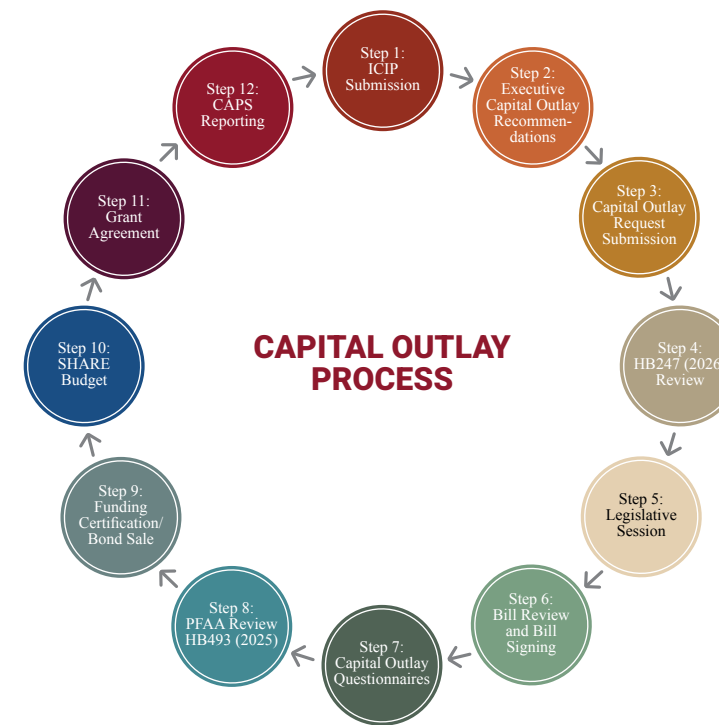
CAPITAL OUTLAY PROCESS

Step 1: ICIP Submission

Step 2: Executive Capital Outlay Recommendations

Step 3: Capital Outlay Request Submission

Step 4: HB247 (2026 Review

Step 5: Legislative Session

Step 6: Bill Review and Bill Signing

Step 7: Capital Outlay Questionnaires

Step 8: PFAA Review HB493 (2025)

Step 9: Funding Certification/ Bond Sale

Step 10: SHARE Budget

Step 11: Grant Agreement

Step 12: CAPS Reporting